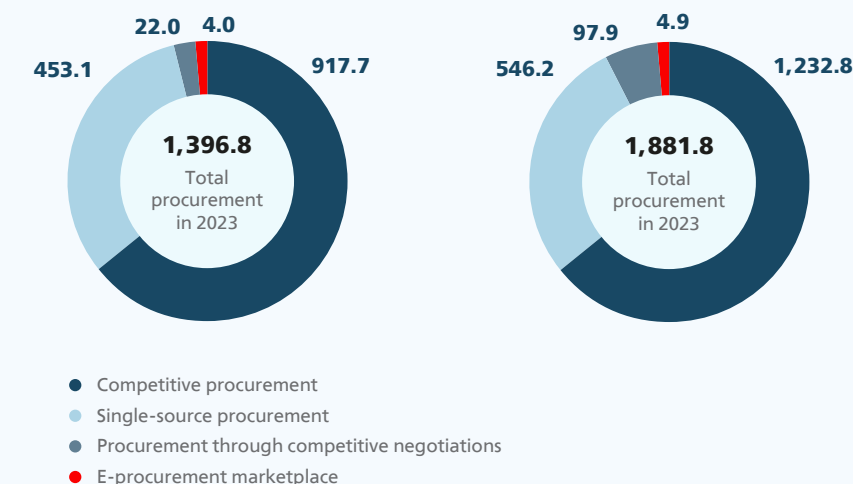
22.0
4.0
453.1
917.7
1,396.8
Total procurement in 2023

97.9
4.9
546.2
1,232.8
1,881.8
Total procurement in 2023

Competitive procurement
Single-source procurement
Procurement through competitive negotiations
E-procurement marketplace